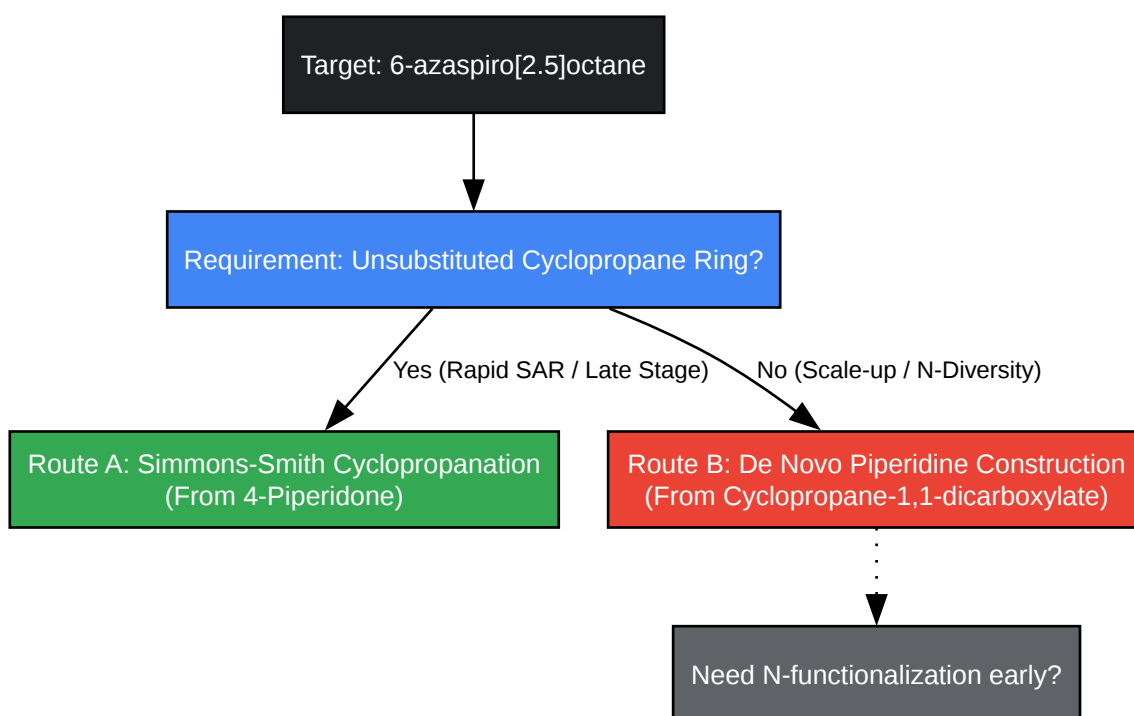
Target: 6-azaspiro[2.5]octane

Requirement: Unsubstituted Cyclopropane Ring?

Yes (Rapid SAR / Late Stage)

No (Scale-up / N-Diversity)

Route A: Simmons-Smith Cyclopropanation (From 4-Piperidone)

Route B: De Novo Piperidine Construction (From Cyclopropane-1,1-dicarboxylate)

Need N-functionalization early?